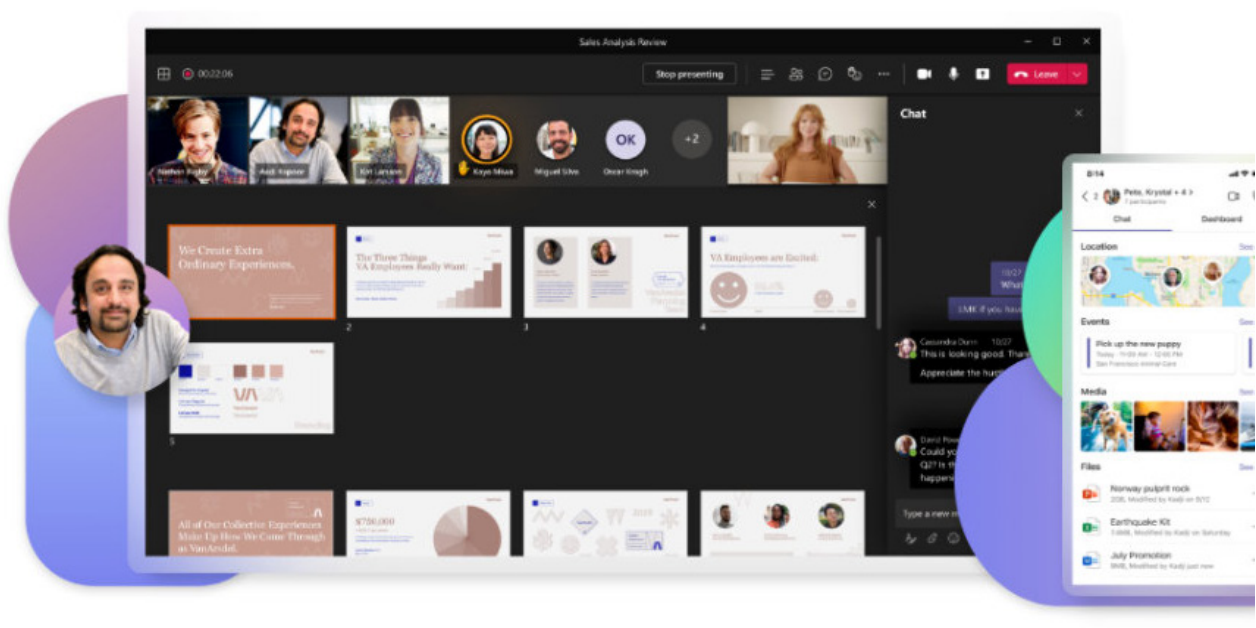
Sales Analysis Review

00:22:06

Stop presenting

Leave

Nathan Rigby

Avit Kapoor

Kat Larsson

Kayo Miwa

Miguel Silva

OK

Oscar Krogh

+2

Chat

We Create Extra Ordinary Experiences.

The Three Things VA Employees Really Want:

VA Employees are Excited:

2

3

4

5

All of Our Collective Experience Make Up How We Came Through as VanArsdel.

$750,000

10/27

What

LMK if you hav

Cassandra Dunn 10/27

This is looking good. Thar

Appreciate the hustl

David Powe

Could yo

Q2? Is th

happen

Type a new m

8:14

Pete, Krystal + 4 >

7 participants

Chat

Dashboard

Location

See

Events

See

Pick up the new puppy

Today · 11:00 AM - 12:00 PM

San Francisco Animal Care

Media

See

Files

See

Norway pulpit rock

Modified by Kadji on 8/12

Earthquake Kit

Modified by Kadji on Saturday

July Promotion

Modified by Kadji just now